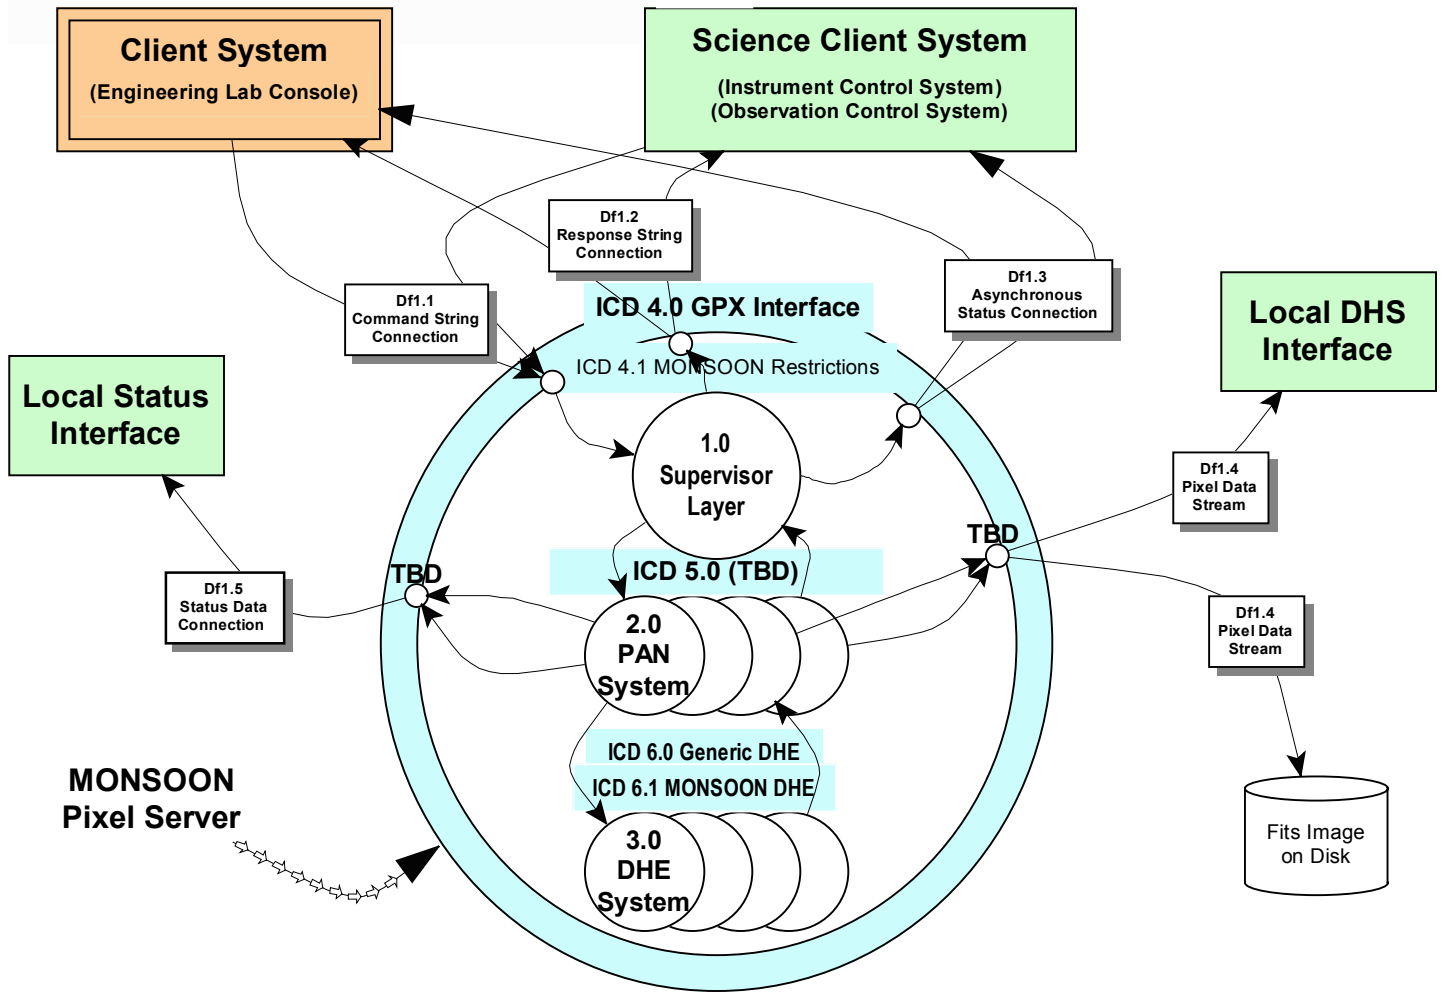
Client System
(Engineering Lab Console)

Science Client System
(Instrument Control System)
(Observation Control System)

Df1.2
Response String
Connection

Df1.3
Asynchronous
Status Connection

Local DHS
Interface

Df1.1
Command String
Connection

ICD 4.0 GPX Interface

ICD 4.1 MONSOON Restrictions

Local Status
Interface

1.0
Supervisor
Layer

Df1.4
Pixel Data
Stream

TBD

TBD

ICD 5.0 (TBD)

Df1.5
Status Data
Connection

2.0
PAN
System

Df1.4
Pixel Data
Stream

ICD 6.0 Generic DHE

ICD 6.1 MONSOON DHE

MONSOON
Pixel Server

3.0
DHE
System

Fits Image
on Disk